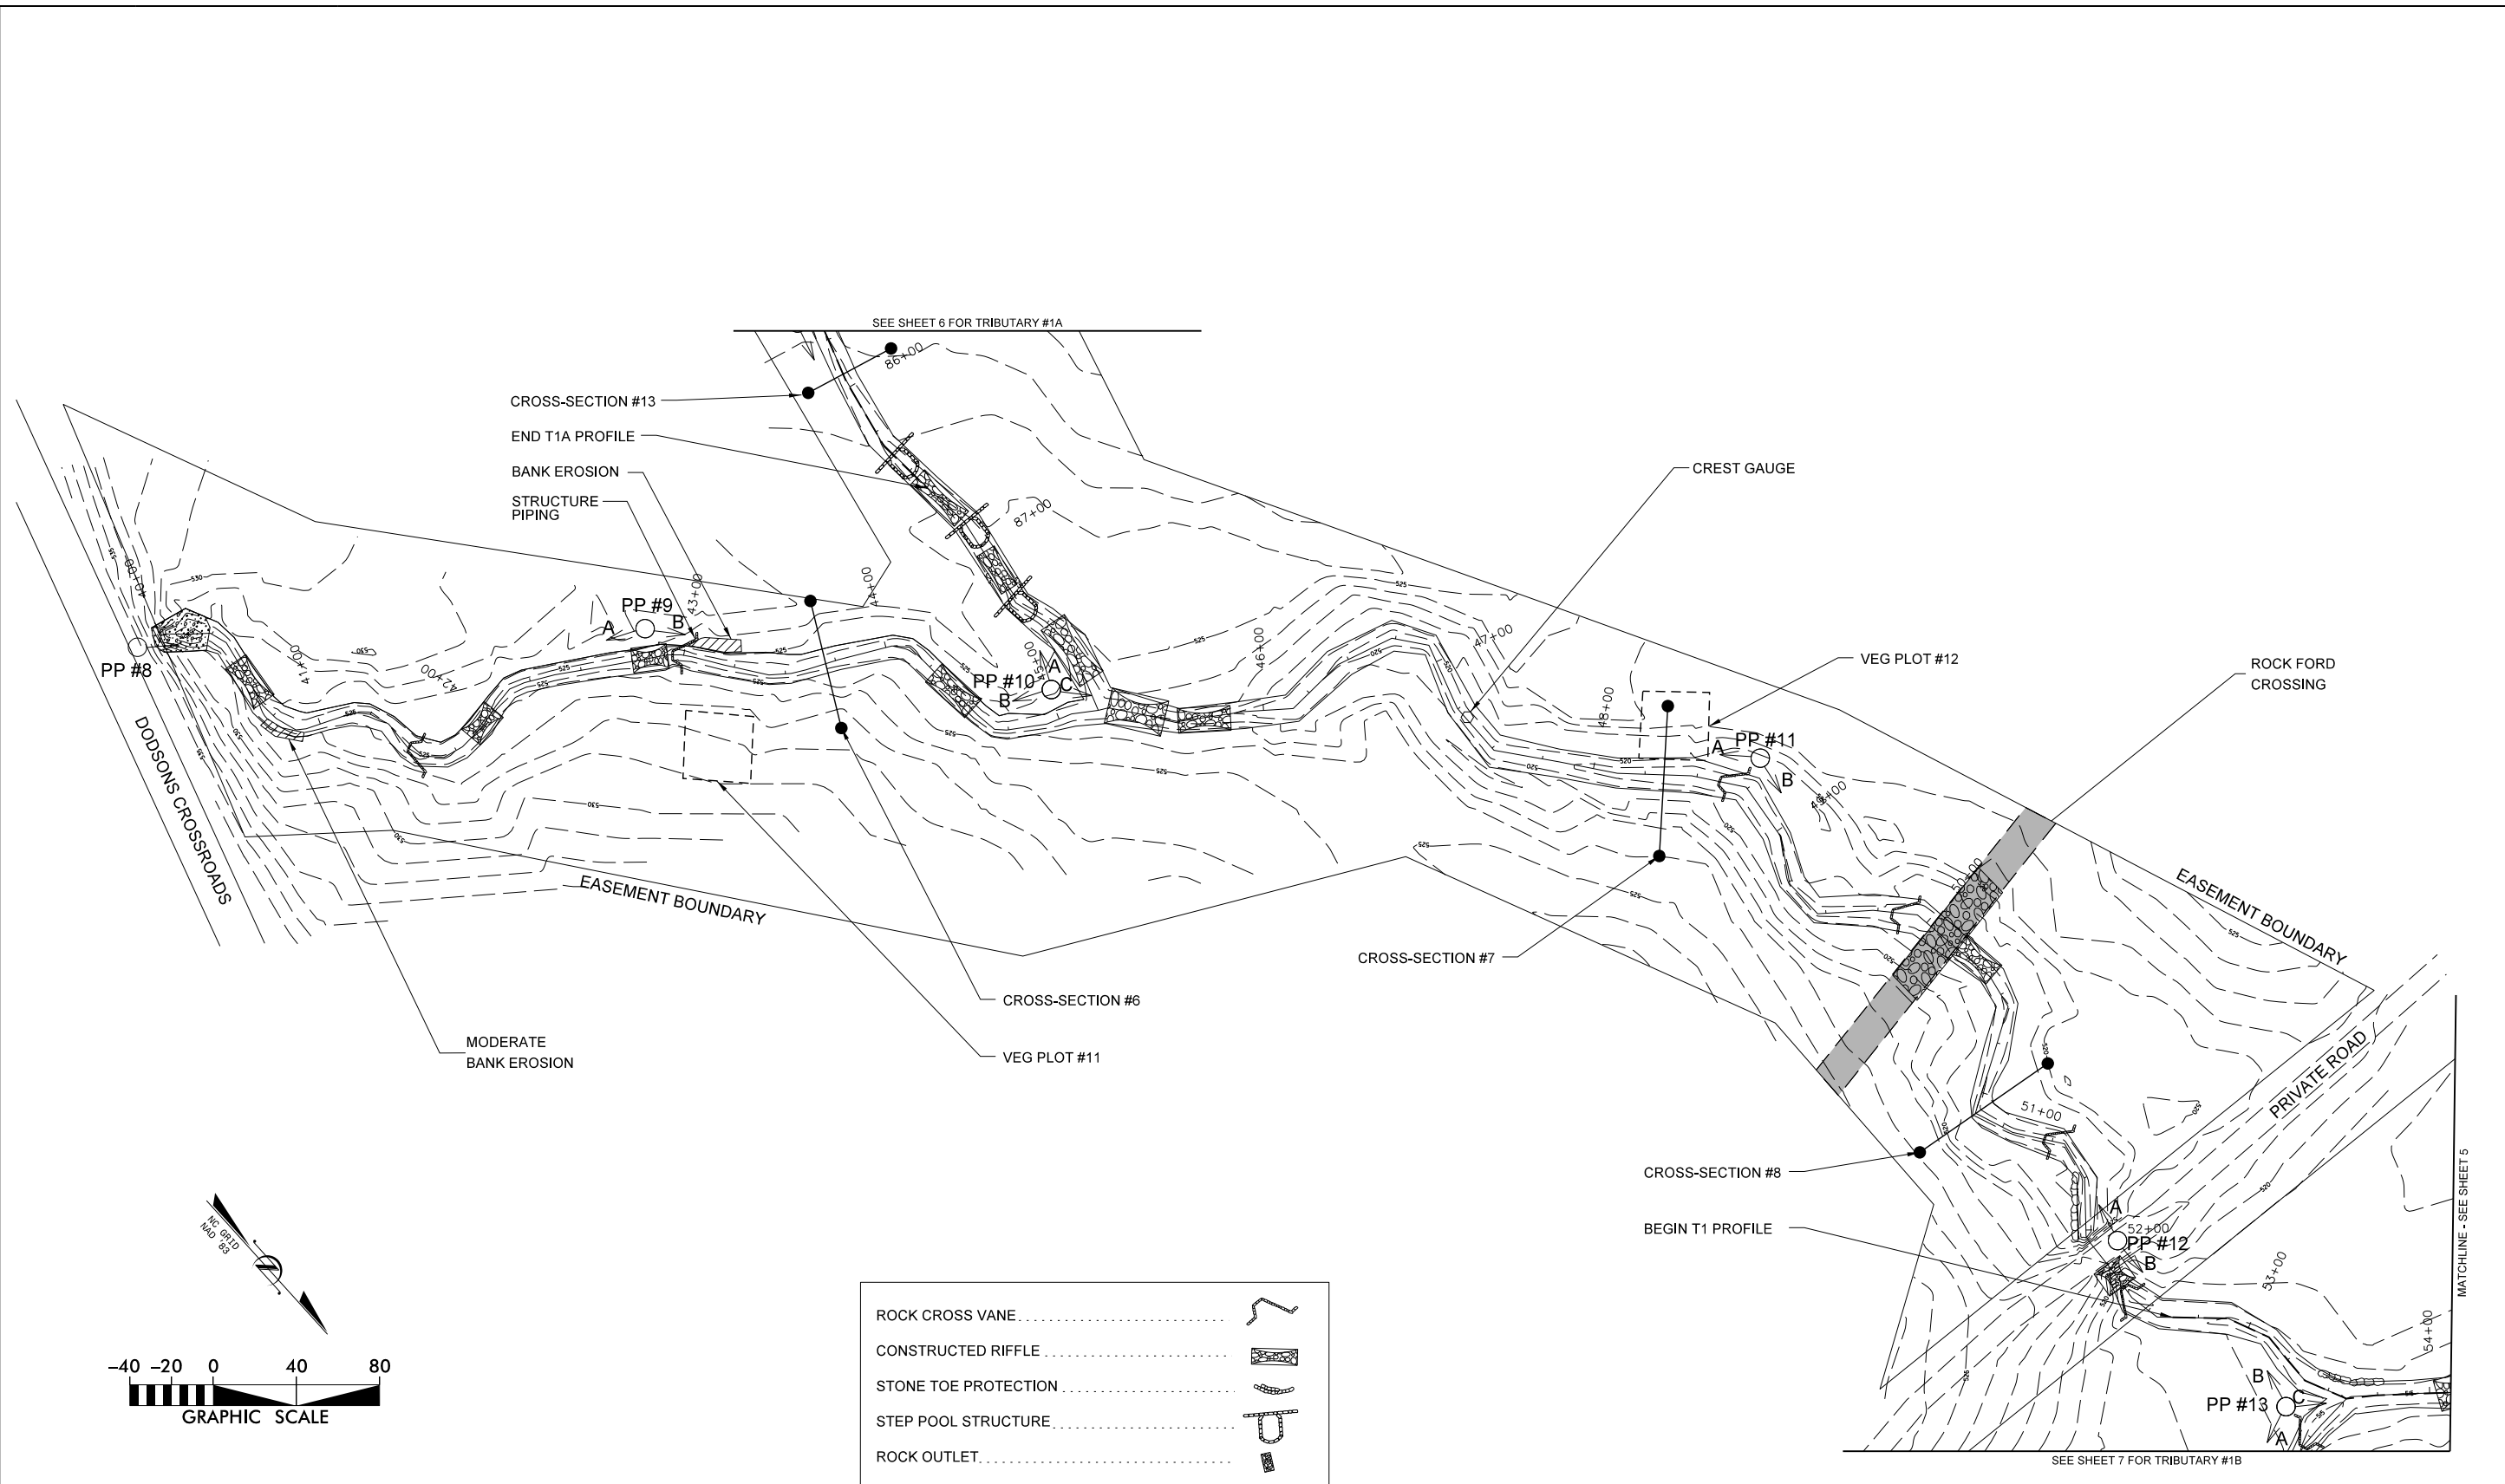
SEE SHEET 6 FOR TRIBUTARY #1A

CROSS-SECTION #13
END T1A PROFILE
BANK EROSION
STRUCTURE PIPING

CREST GAUGE
VEG PLOT #12
ROCK FORD CROSSING

86+00
87+00
40+00
41+00
42+00
43+00
44+00
45+00
46+00
47+00
48+00
49+00
50+00
51+00
52+00
53+00
54+00

PP #8
PP #9
PP #10
PP #11
PP #12
PP #13
A B C

DODSONS CROSSROADS
EASEMENT BOUNDARY
EASEMENT BOUNDARY
PRIVATE ROAD

CROSS-SECTION #7
CROSS-SECTION #6
VEG PLOT #11
MODERATE BANK EROSION
CROSS-SECTION #8
BEGIN T1 PROFILE

MATCHLINE - SEE SHEET 5

NC GRID NAD '83

-40 -20 0 40 80
GRAPHIC SCALE

ROCK CROSS VANE
CONSTRUCTED RIFFLE
STONE TOE PROTECTION
STEP POOL STRUCTURE
ROCK OUTLET

SEE SHEET 7 FOR TRIBUTARY #1B